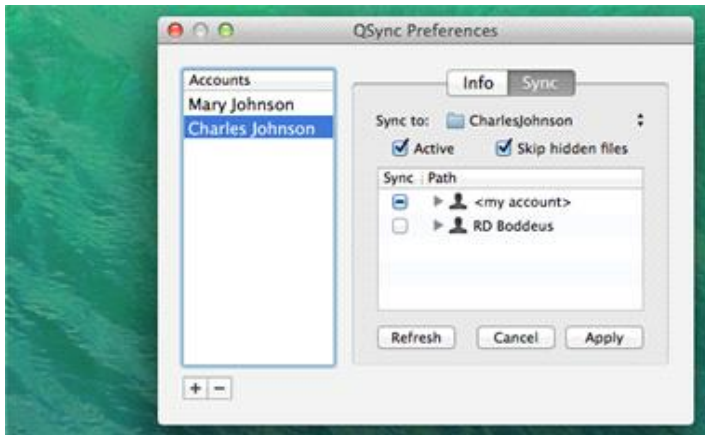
QSync Preferences

Accounts
Mary Johnson
Charles Johnson

+ −

Info Sync

Sync to: CharlesJohnson

Active Skip hidden files

| Sync | Path |
|---|---|
| | <my account> |
| | RD Boddeus |

Refresh Cancel Apply